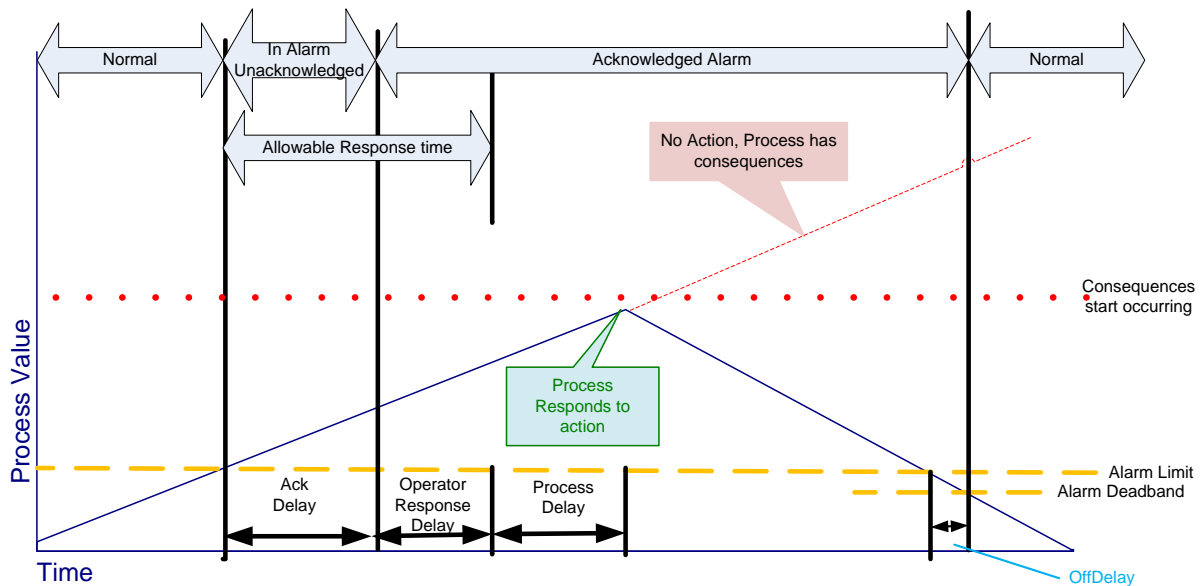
Normal

In Alarm Unacknowledged

Acknowledged Alarm

Normal

Allowable Response time

No Action, Process has consequences

Consequences start occurring

Process Value

Process Responds to action

Alarm Limit

Alarm Deadband

Ack Delay

Operator Response Delay

Process Delay

Time

OffDelay